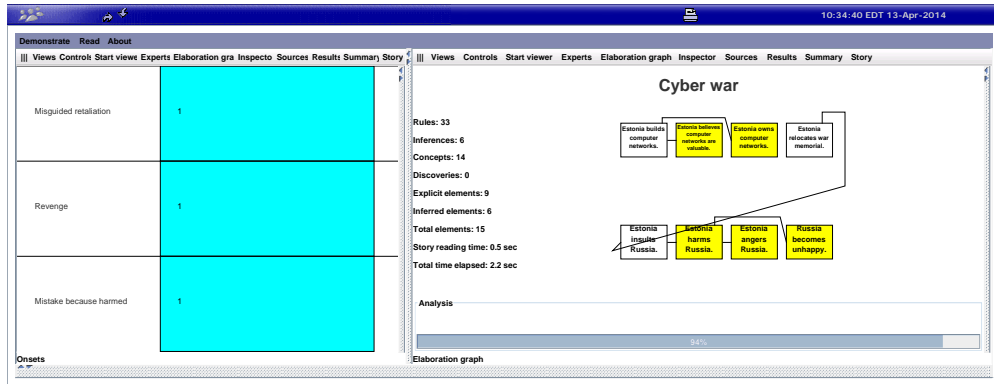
10:34:40 EDT 13-Apr-2014

Demonstrate Read About

||| Views Controls Start viewer Experts Elaboration gra Inspecto Sources Results Summary Story

| Misguided retaliation | 1 |
|---|---|
| Revenge | 1 |
| Mistake because harmed | 1 |

Onsets

||| Views Controls Start viewer Experts Elaboration graph Inspector Sources Results Summary Story

Cyber war

Rules: 33
Inferences: 6
Concepts: 14
Discoveries: 0
Explicit elements: 9
Inferred elements: 6
Total elements: 15
Story reading time: 0.5 sec
Total time elapsed: 2.2 sec

Estonia builds computer networks.
Estonia believes computer networks are valuable.
Estonia owns computer networks.
Estonia relocates war memorial.
Estonia insults Russia.
Estonia harms Russia.
Estonia angers Russia.
Russia becomes unhappy.

Analysis

94%

Elaboration graph